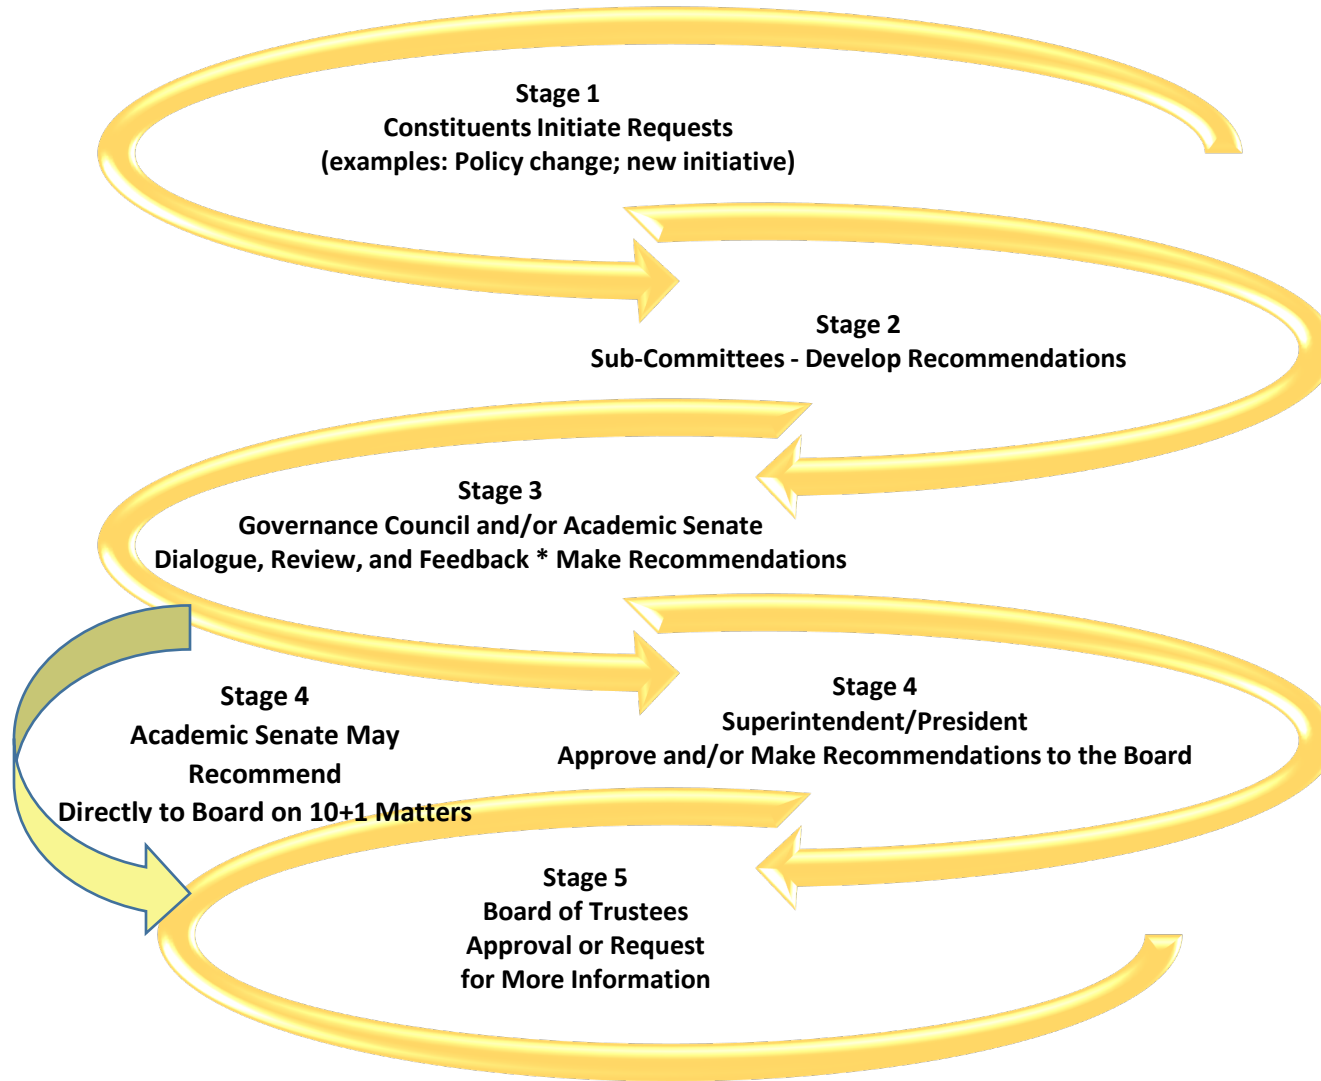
Stage 1
Constituents Initiate Requests
(examples: Policy change; new initiative)

Stage 2
Sub-Committees - Develop Recommendations

Stage 3
Governance Council and/or Academic Senate
Dialogue, Review, and Feedback * Make Recommendations

Stage 4
Academic Senate May Recommend
Directly to Board on 10+1 Matters

Stage 4
Superintendent/President
Approve and/or Make Recommendations to the Board

Stage 5
Board of Trustees
Approval or Request for More Information